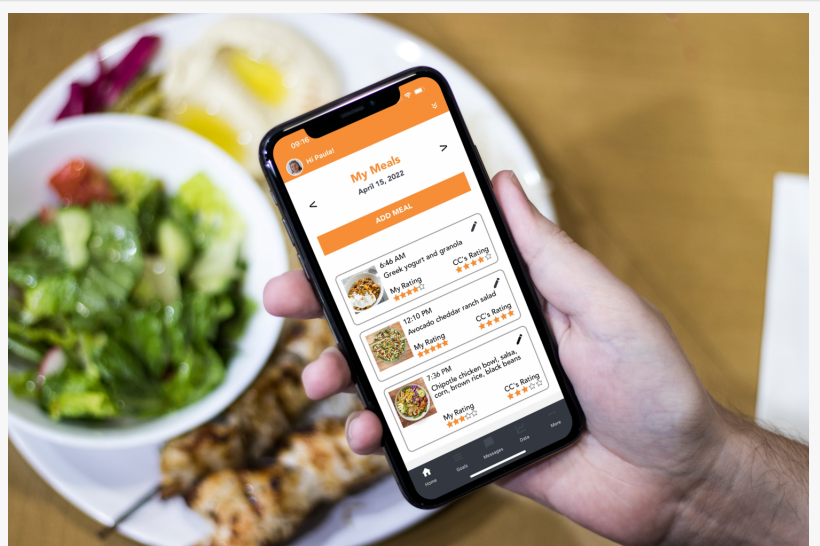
09:16

Hi Paula!

My Meals
April 15, 2022

<
>

ADD MEAL

6:46 AM
Greek yogurt and granola
My Rating
CC's Rating

12:10 PM
Avocado cheddar ranch salad
My Rating
CC's Rating

7:36 PM
Chipotle chicken bowl, salsa, corn, brown rice, black beans
My Rating
CC's Rating

Home
Goals
Messages
Data
More